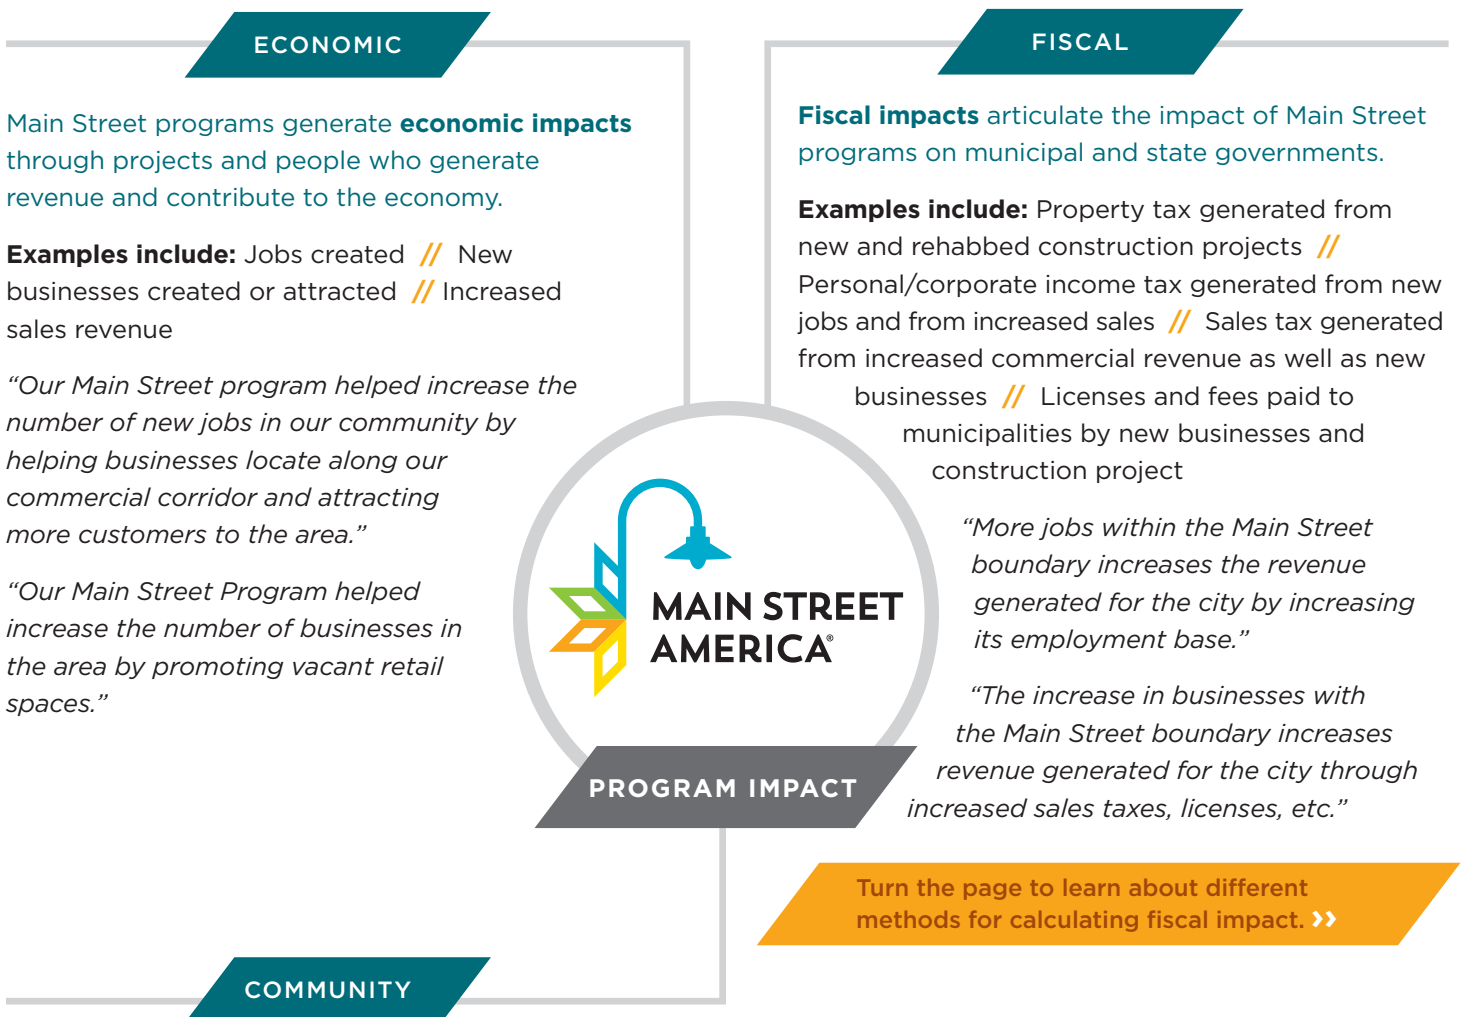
ECONOMIC

Main Street programs generate **economic impacts** through projects and people who generate revenue and contribute to the economy.

**Examples include:** Jobs created // New businesses created or attracted // Increased sales revenue

*"Our Main Street program helped increase the number of new jobs in our community by helping businesses locate along our commercial corridor and attracting more customers to the area."*

*"Our Main Street Program helped increase the number of businesses in the area by promoting vacant retail spaces."*

FISCAL

**Fiscal impacts** articulate the impact of Main Street programs on municipal and state governments.

**Examples include:** Property tax generated from new and rehabbed construction projects // Personal/corporate income tax generated from new jobs and from increased sales // Sales tax generated from increased commercial revenue as well as new businesses // Licenses and fees paid to municipalities by new businesses and construction project

*"More jobs within the Main Street boundary increases the revenue generated for the city by increasing its employment base."*

*"The increase in businesses with the Main Street boundary increases revenue generated for the city through increased sales taxes, licenses, etc."*

MAIN STREET AMERICA®

PROGRAM IMPACT

Turn the page to learn about different methods for calculating fiscal impact. ››

COMMUNITY